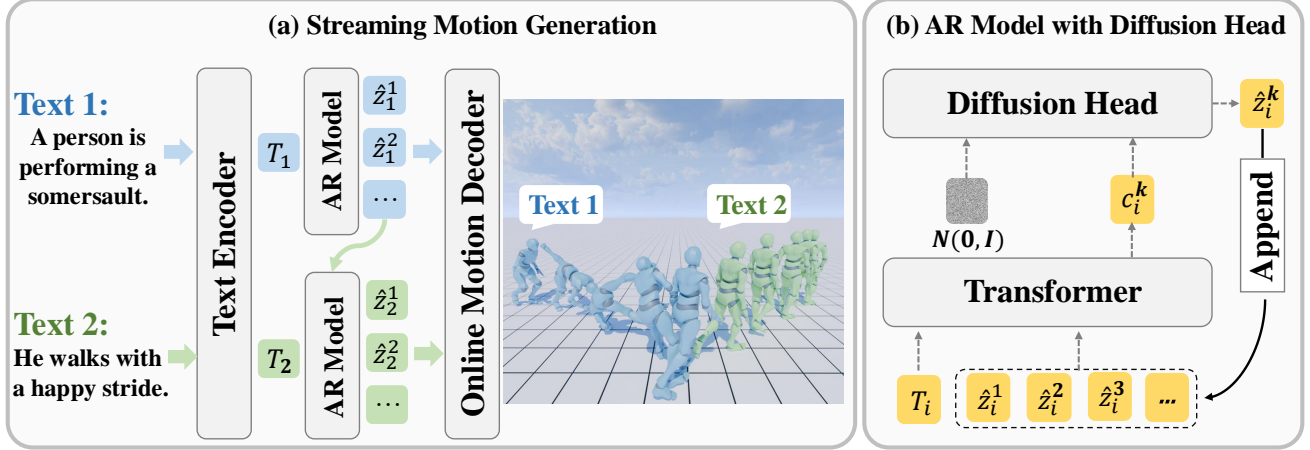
(a) Streaming Motion Generation

Text 1:
A person is performing a somersault.

Text Encoder

$T_1$

AR Model

$\hat{z}_1^1$

$\hat{z}_1^2$

⋯

Online Motion Decoder

Text 1

Text 2

Text 2:
He walks with a happy stride.

$T_2$

AR Model

$\hat{z}_2^1$

$\hat{z}_2^2$

⋯

(b) AR Model with Diffusion Head

Diffusion Head

$\hat{z}_i^k$

$N(0, I)$

$c_i^k$

Append

Transformer

$T_i$

$\hat{z}_i^1$

$\hat{z}_i^2$

$\hat{z}_i^3$

...